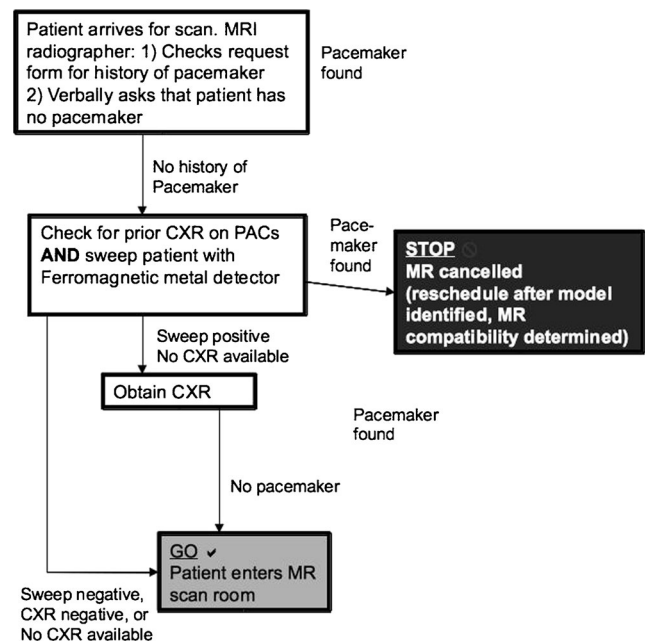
Patient arrives for scan. MRI radiographer: 1) Checks request form for history of pacemaker 2) Verbally asks that patient has no pacemaker

Pacemaker found

No history of Pacemaker

Check for prior CXR on PACs **AND** sweep patient with Ferromagnetic metal detector

Pacemaker found

STOP
MR cancelled (reschedule after model identified, MR compatibility determined)

Sweep positive
No CXR available

Obtain CXR

Pacemaker found

No pacemaker

GO ✔
Patient enters MR scan room

Sweep negative, CXR negative, or No CXR available